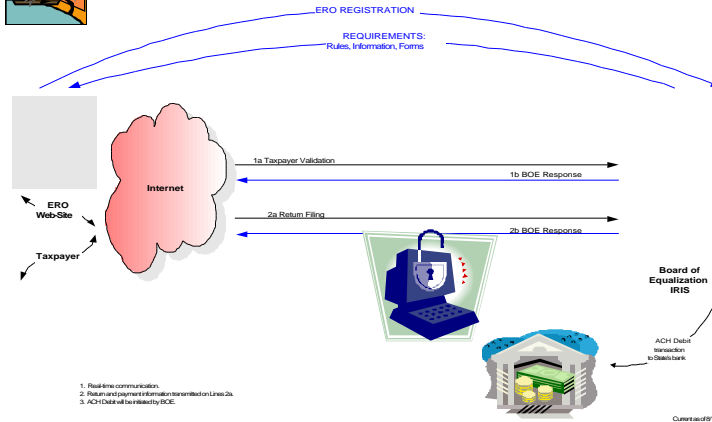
ERO REGISTRATION

REQUIREMENTS:
Rules, Information, Forms

1a Taxpayer Validation

1b BOE Response

Internet

ERO
Web-Site

2a Return Filing

2b BOE Response

Taxpayer

Board of
Equalization
IRIS

ACH Debit transaction to State's bank

1. Real-time communication.
2. Return and payment information transmitted on Lines 2a.
3. ACH Debit will be initiated by BOE.

Current as of 8/